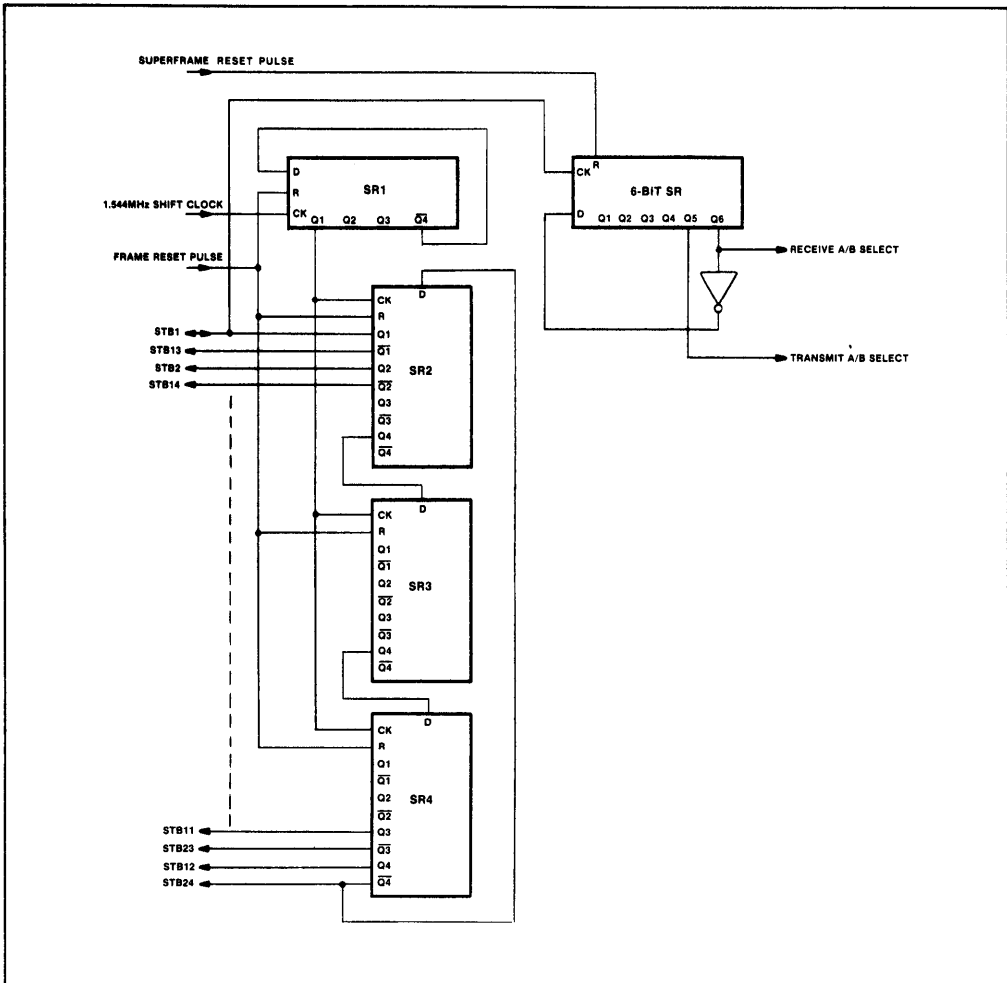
SUPERFRAME RESET PULSE

1.544MHz SHIFT CLOCK

FRAME RESET PULSE

D
R
CK
SR1
Q1 Q2 Q3 $\overline{Q4}$

CK
R
6-BIT SR
D
Q1 Q2 Q3 Q4 Q5 Q6

RECEIVE A/B SELECT

TRANSMIT A/B SELECT

STB1
STB13
STB2
STB14

CK
D
R
Q1
$\overline{Q1}$
Q2
$\overline{Q2}$
SR2
Q3
$\overline{Q3}$
Q4
$\overline{Q4}$

CK
D
R
Q1
$\overline{Q1}$
Q2
$\overline{Q2}$
SR3
Q3
$\overline{Q3}$
Q4
$\overline{Q4}$

CK
D
R
Q1
$\overline{Q1}$
Q2
$\overline{Q2}$
SR4
Q3
$\overline{Q3}$
Q4
$\overline{Q4}$

STB11
STB23
STB12
STB24